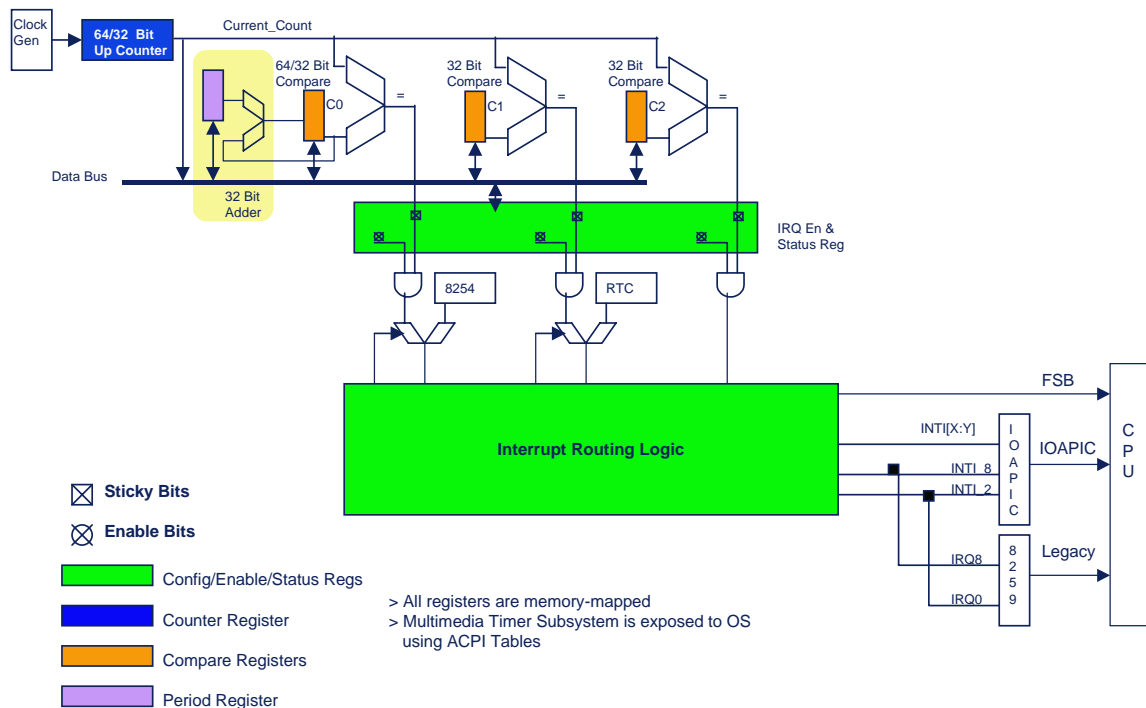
Clock Gen

64/32 Bit Up Counter

Current_Count

64/32 Bit Compare

C0

=

32 Bit Compare

C1

=

32 Bit Compare

C2

=

Data Bus

32 Bit Adder

IRQ En & Status Reg

8254

RTC

FSB

Interrupt Routing Logic

INTI[X:Y]

INTI_8

INTI_2

I O A P I C

IOAPIC

C P U

IRQ8

IRQ0

8 2 5 9

Legacy

Sticky Bits

Enable Bits

Config/Enable/Status Regs

Counter Register

Compare Registers

Period Register

> All registers are memory-mapped

> Multimedia Timer Subsystem is exposed to OS using ACPI Tables